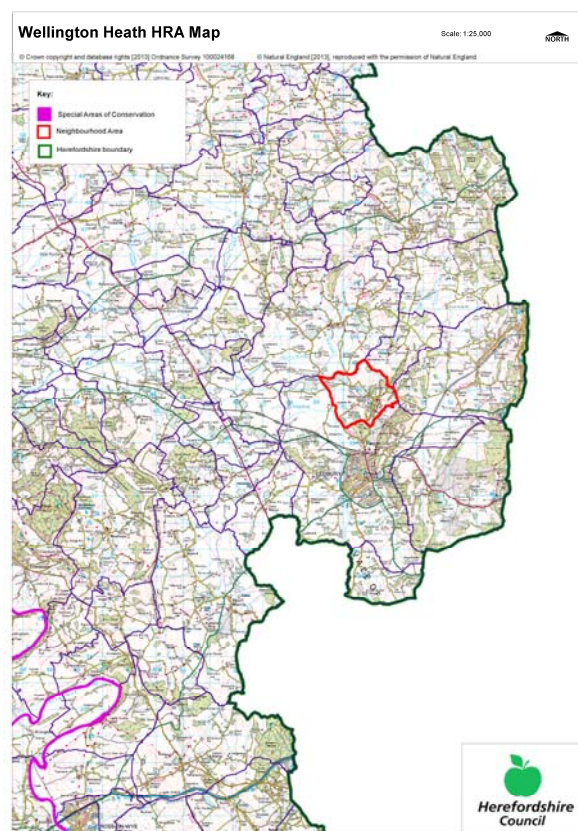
Wellington Heath HRA Map

Scale: 1:25,000

NORTH

© Crown copyright and database rights [2013] Ordnance Survey 100024168 © Natural England [2013], reproduced with the permission of Natural England

Key:

Special Areas of Conservation

Neighbourhood Area

Herefordshire boundary

Herefordshire Council